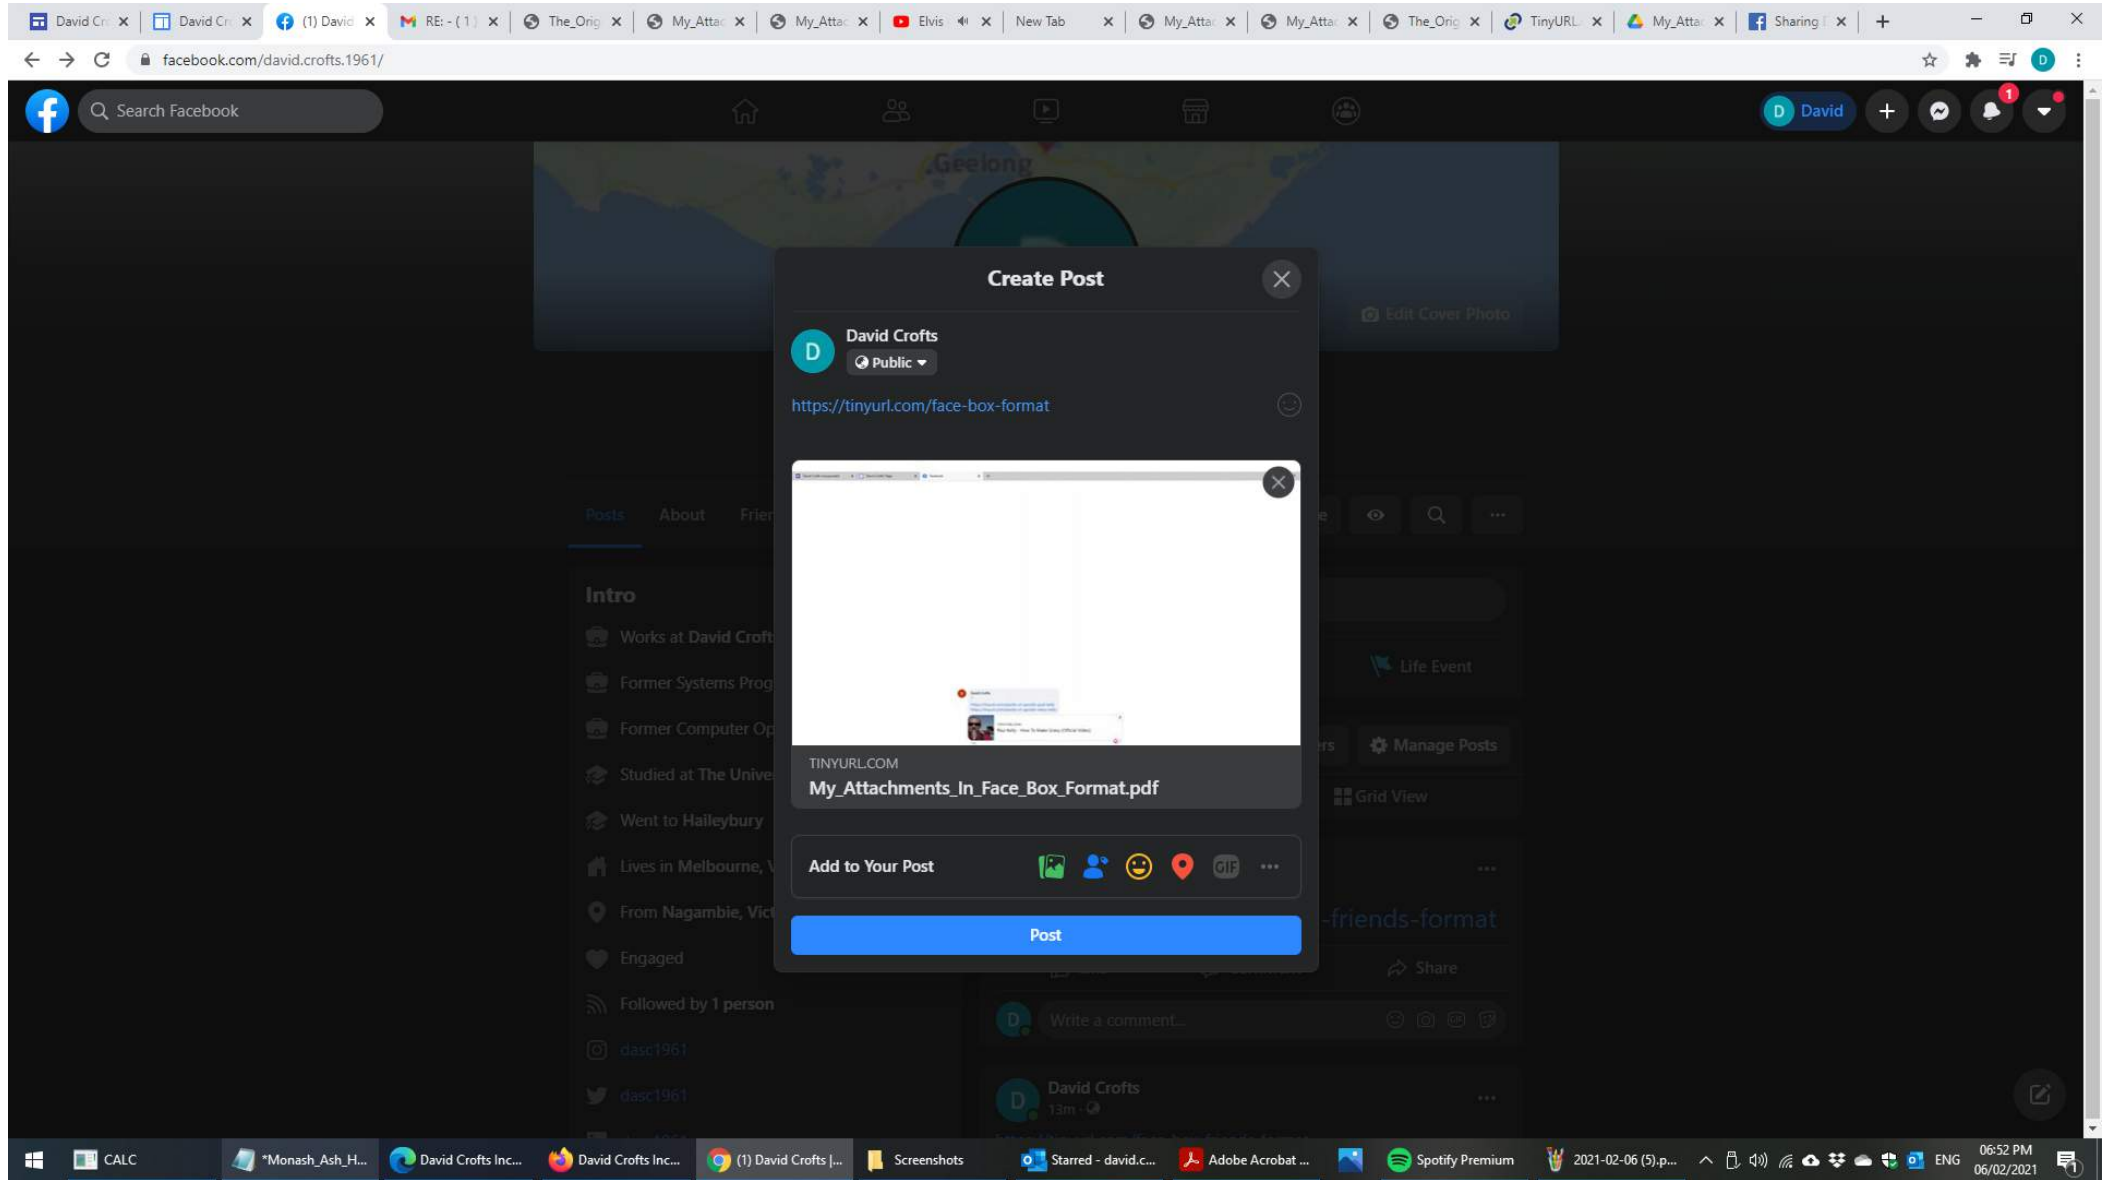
David Cr × David Cr × (1) David × RE: - (1) × The_Orig × My_Attac × My_Attac × Elvis × New Tab × My_Attac × My_Attac × The_Orig × TinyURL × My_Attac × Sharing × +

facebook.com/david.crofts.1961/

Search Facebook

David

Geelong

Edit Cover Photo

Posts About Frie

Intro

Works at David Croft

Former Systems Prog

Former Computer Op

Studied at The Unive

Went to Haileybury

Lives in Melbourne, V

From Nagambie, Vict

Engaged

Followed by 1 person

dasc1961

dasc1961

Life Event

Manage Posts

Grid View

-friends-format

Share

Write a comment...

David Crofts

13m

Create Post

David Crofts

Public

https://tinyurl.com/face-box-format

TINYURL.COM

My_Attachments_In_Face_Box_Format.pdf

Add to Your Post

GIF

Post

CALC *Monash_Ash_H... David Crofts Inc... David Crofts Inc... (1) David Crofts |... Screenshots Starred - david.c... Adobe Acrobat ... Spotify Premium 2021-02-06 (5).p... ENG 06:52 PM 06/02/2021